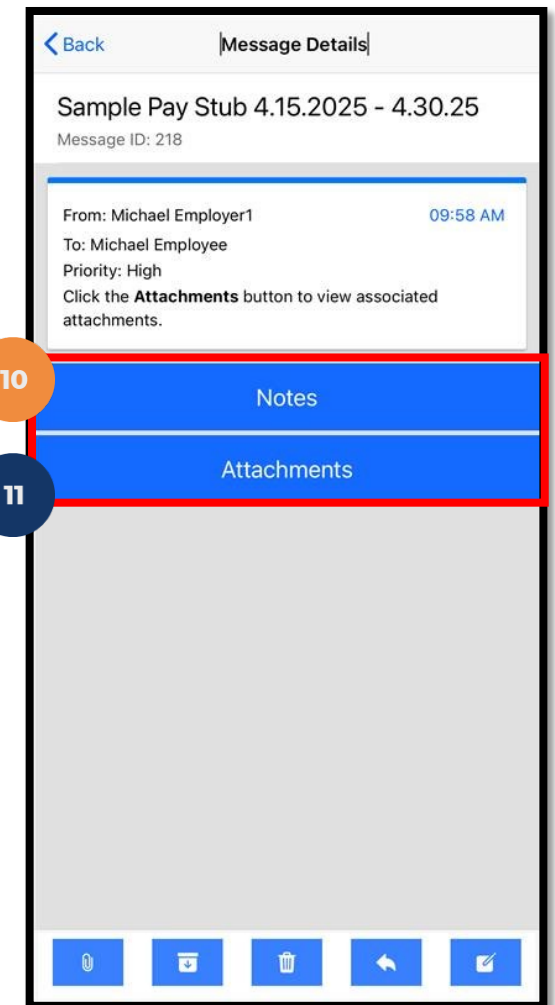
Back

Message Details

Sample Pay Stub 4.15.2025 - 4.30.25

Message ID: 218

From: Michael Employer1

09:58 AM

To: Michael Employee

Priority: High

Click the **Attachments** button to view associated attachments.

10

Notes

11

Attachments